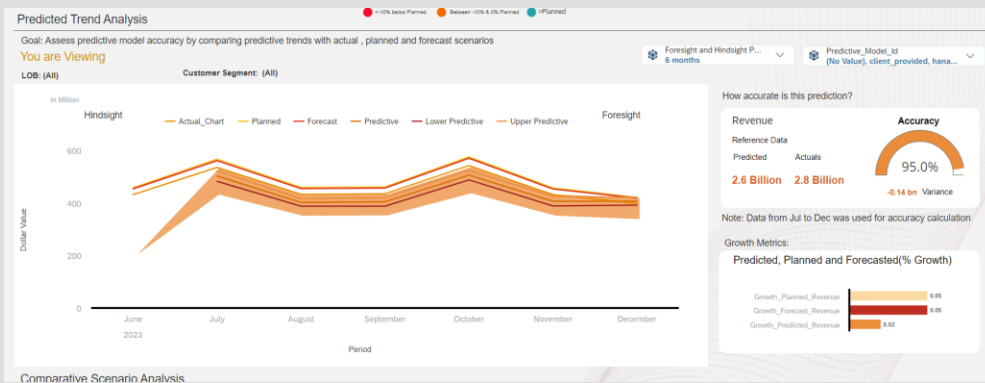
Predicted Trend Analysis

<-10% below Planned
Between -10% & 0% Planned
>Planned

Goal: Assess predictive model accuracy by comparing predictive trends with actual , planned and forecast scenarios

You are Viewing

LOB: (All)
Customer Segment: (All)

Foresight and Hindsight P...
6 months

Predictive_Model_Id
(No Value), client_provided, hana...

in Million
Hindsight
Foresight
Actual_Chart
Planned
Forecast
Predictive
Lower Predictive
Upper Predictive

600
400
200
0
Dollar Value

June
2023
July
August
September
October
November
December
Period

How accurate is this prediction?

Revenue
Reference Data
Predicted
Actuals
2.6 Billion
2.8 Billion

Accuracy
95.0%
-0.14 bn Variance

Note: Data from Jul to Dec was used for accuracy calculation

Growth Metrics:

Predicted, Planned and Forecasted(% Growth)

Growth_Planned_Revenue 0.05
Growth_Forecast_Revenue 0.05
Growth_Predicted_Revenue 0.02

Comparative Scenario Analysis